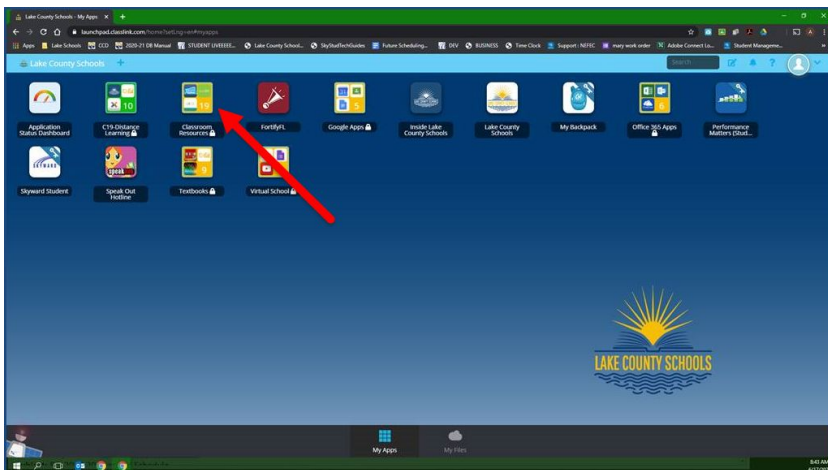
Lake County Schools - My Apps ×
launchpad.classlink.com/home?setlng=en#myapps
Apps Lake Schools CCD 2020-21 DB Manual STUDENT LIVEEEE... Lake County School... SkyStudTechGuides Future Scheduling... DEV BUSINESS Time Clock Support : NEFEC mary work order Adobe Connect Lo... Student Manageme...
Lake County Schools +
Search

Application Status Dashboard
10
C19-Distance Learning
19
Classroom Resources
FortifyFL
5
Google Apps
Inside Lake County Schools
Lake County Schools
My Backpack
6
Office 365 Apps
Performance Matters (Stud...
Skyward Student
Speak Out Hotline
9
Textbooks
Virtual School

LAKE COUNTY SCHOOLS

My Apps
My Files